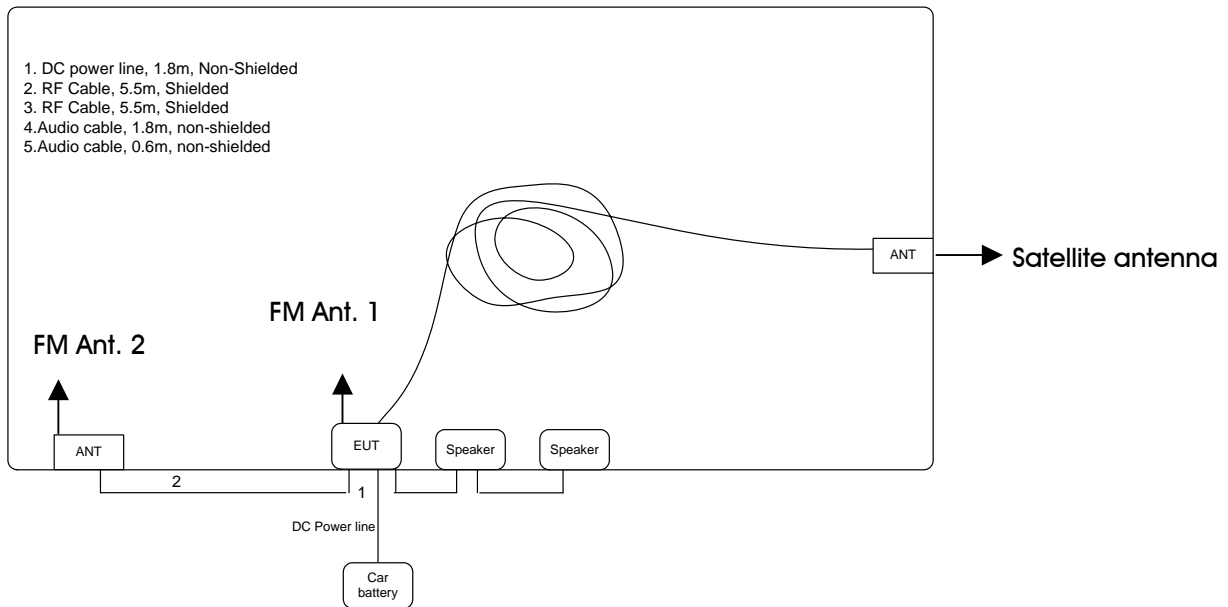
1. DC power line, 1.8m, Non-Shielded
2. RF Cable, 5.5m, Shielded
3. RF Cable, 5.5m, Shielded
4.Audio cable, 1.8m, non-shielded
5.Audio cable, 0.6m, non-shielded

ANT

Satellite antenna

FM Ant. 1

FM Ant. 2

ANT

EUT

Speaker

Speaker

2

1

DC Power line

Car battery